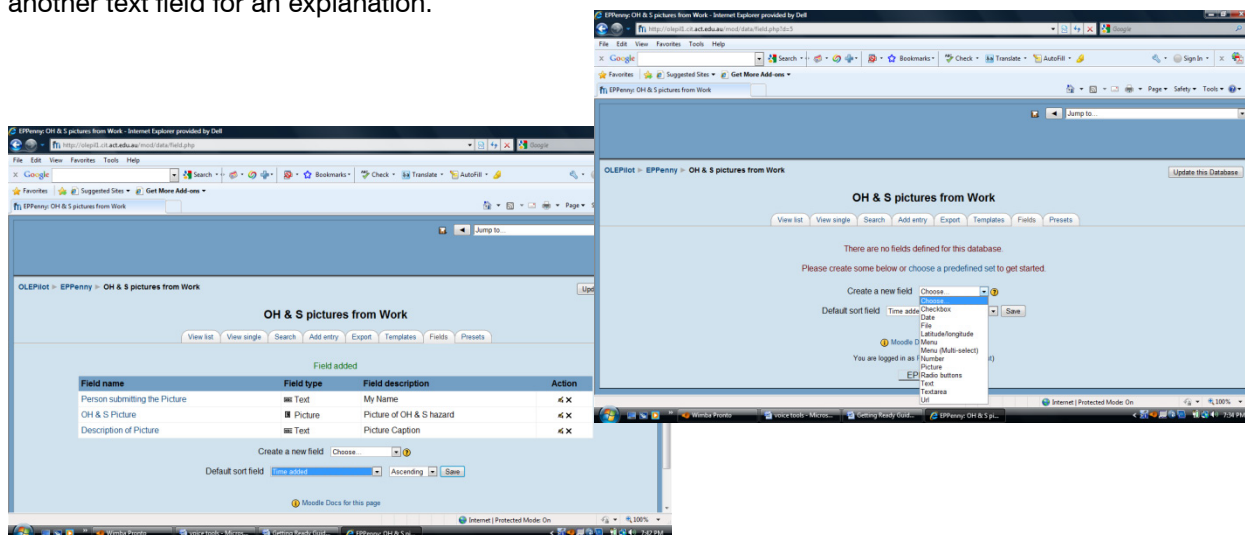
another text field for an explanation.

EPPenny: OH & S pictures from Work - Internet Explorer provided by Dell
http://olepil.cit.act.edu.au/mod/data/field.php
File Edit View Favorites Tools Help
Google Search Bookmarks Check Translate AutoFill
Favorites Suggested Sites Get More Add-ons
EPPenny: OH & S pictures from Work
Page
Jump to...
OLEPilot ▸ EPPenny ▸ OH & S pictures from Work
Upd
OH & S pictures from Work
View list | View single | Search | Add entry | Export | Templates | Fields | Presets
Field added

| Field name | Field type | Field description | Action |
|---|---|---|---|
| Person submitting the Picture | Text | My Name | |
| OH & S Picture | Picture | Picture of OH & S hazard | |
| Description of Picture | Text | Picture Caption | |

Create a new field Choose...
Default sort field Time added Ascending Save
Moodle Docs for this page
Internet | Protected Mode: On 100%
Wimba Pronto voice tools - Micros... Getting Ready Guid... EPPenny: OH & S pi... 7:42 PM

EPPenny: OH & S pictures from Work - Internet Explorer provided by Dell
http://olepil.cit.act.edu.au/mod/data/field.php?d=5
File Edit View Favorites Tools Help
Google Search Bookmarks Check Translate AutoFill Sign In
Favorites Suggested Sites Get More Add-ons
EPPenny: OH & S pictures from Work
Page Safety Tools
Jump to...
OLEPilot ▸ EPPenny ▸ OH & S pictures from Work
Update this Database
OH & S pictures from Work
View list | View single | Search | Add entry | Export | Templates | Fields | Presets
There are no fields defined for this database.
Please create some below or choose a predefined set to get started.
Create a new field Choose...
Choose...
Checkbox
Date
File
Latitude/longitude
Menu
Menu (Multi-select)
Number
Picture
Radio buttons
Text
Textarea
Url
Default sort field Time adde Save
Moodle D
You are logged in as
EP
Internet | Protected Mode: On 100%
Wimba Pronto voice tools - Micros... Getting Ready Guid... EPPenny: OH & S pi... 7:34 PM